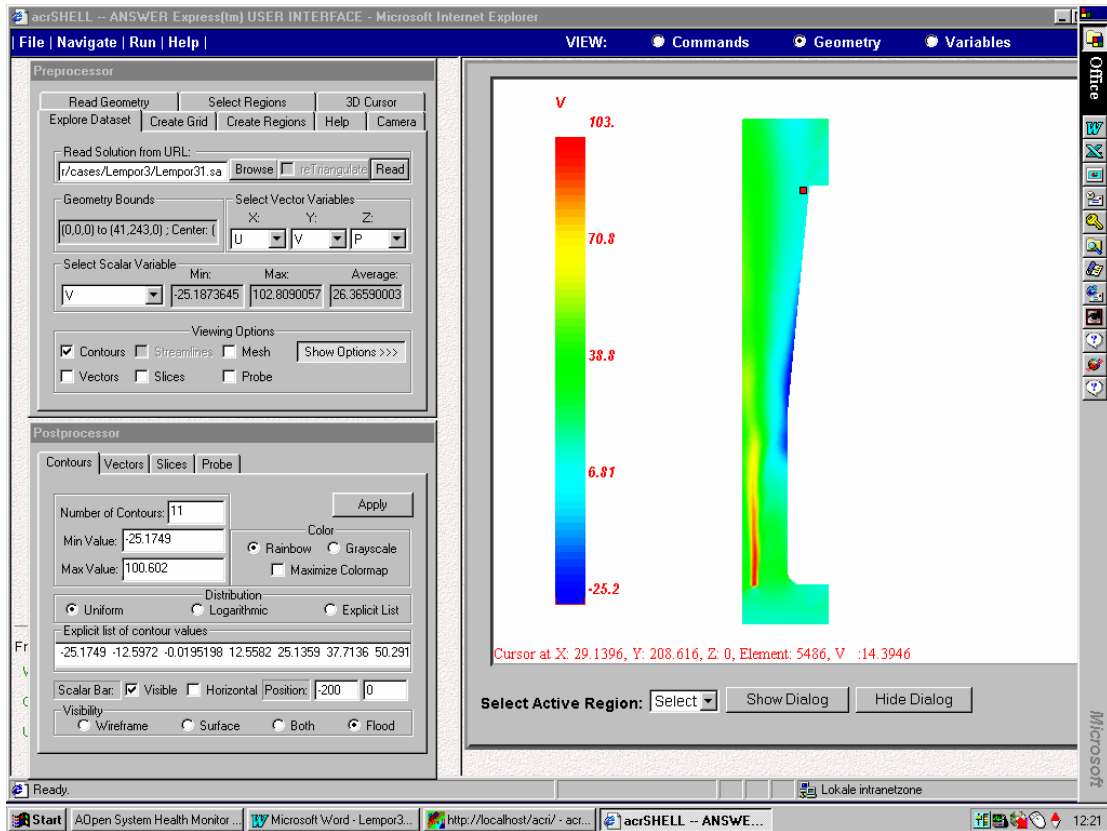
acrSHELL -- ANSWER Express(tm) USER INTERFACE - Microsoft Internet Explorer

| File | Navigate | Run | Help |

VIEW: Commands Geometry Variables

Preprocessor

Read Geometry | Select Regions | 3D Cursor
Explore Dataset | Create Grid | Create Regions | Help | Camera

Read Solution from URL:
r/cases/Lempor3/Lempor31.sa | Browse | reTriangulate | Read

Geometry Bounds
(0,0,0) to (41,243,0) ; Center: (

Select Vector Variables
X: U
Y: V
Z: P

Select Scalar Variable
V
Min: -25.1873645
Max: 102.8090057
Average: 26.36590003

Viewing Options
Contours | Streamlines | Mesh | Show Options >>>
Vectors | Slices | Probe

Postprocessor

Contours | Vectors | Slices | Probe

Number of Contours: 11
Min Value: -25.1749
Max Value: 100.602

Apply

Color
Rainbow | Grayscale
Maximize Colormap

Distribution
Uniform | Logarithmic | Explicit List

Explicit list of contour values
-25.1749 -12.5972 -0.0195198 12.5582 25.1359 37.7136 50.291

Scalar Bar: Visible | Horizontal | Position: -200 | 0

Visibility
Wireframe | Surface | Both | Flood

Fr

V

103.

70.8

38.8

6.81

-25.2

Cursor at X: 29.1396, Y: 208.616, Z: 0, Element: 5486, V :14.3946

Select Active Region: Select | Show Dialog | Hide Dialog

Office

Microsoft

Ready.

Lokale intranetzone

Start | AOpen System Health Monitor ... | Microsoft Word - Lempor3... | http://localhost/acri/ - acr... | acrSHELL -- ANSWE...

12:21